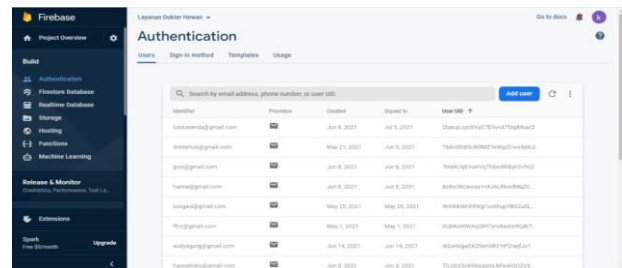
Firebase

Project Overview

Build

Authentication

Firestore Database

Realtime Database

Storage

Hosting

Functions

Machine Learning

Release & Monitor
Crashlytics, Performance, Test La...

Extensions

Spark
Free $0/month

Upgrade

Layanan Dokter Hewan

Go to docs

Authentication

Users

Sign-in method

Templates

Usage

Search by email address, phone number, or user UID

Add user

| Identifier | Providers | Created | Signed In | User UID ↑ |
|---|---|---|---|---|
| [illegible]@gmail.com | | Jun 8, 2021 | Jul 8, 2021 | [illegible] |
| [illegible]@gmail.com | | May 21, 2021 | Jun 5, 2021 | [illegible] |
| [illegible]@gmail.com | | Jun 8, 2021 | Jun 8, 2021 | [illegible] |
| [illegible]@gmail.com | | Jun 8, 2021 | Jun 8, 2021 | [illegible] |
| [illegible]@gmail.com | | May 22, 2021 | May 22, 2021 | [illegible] |
| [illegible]@gmail.com | | May 1, 2021 | May 1, 2021 | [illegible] |
| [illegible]@gmail.com | | Jun 14, 2021 | Jun 14, 2021 | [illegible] |
| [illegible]@gmail.com | | Jun 8, 2021 | Jun 8, 2021 | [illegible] |